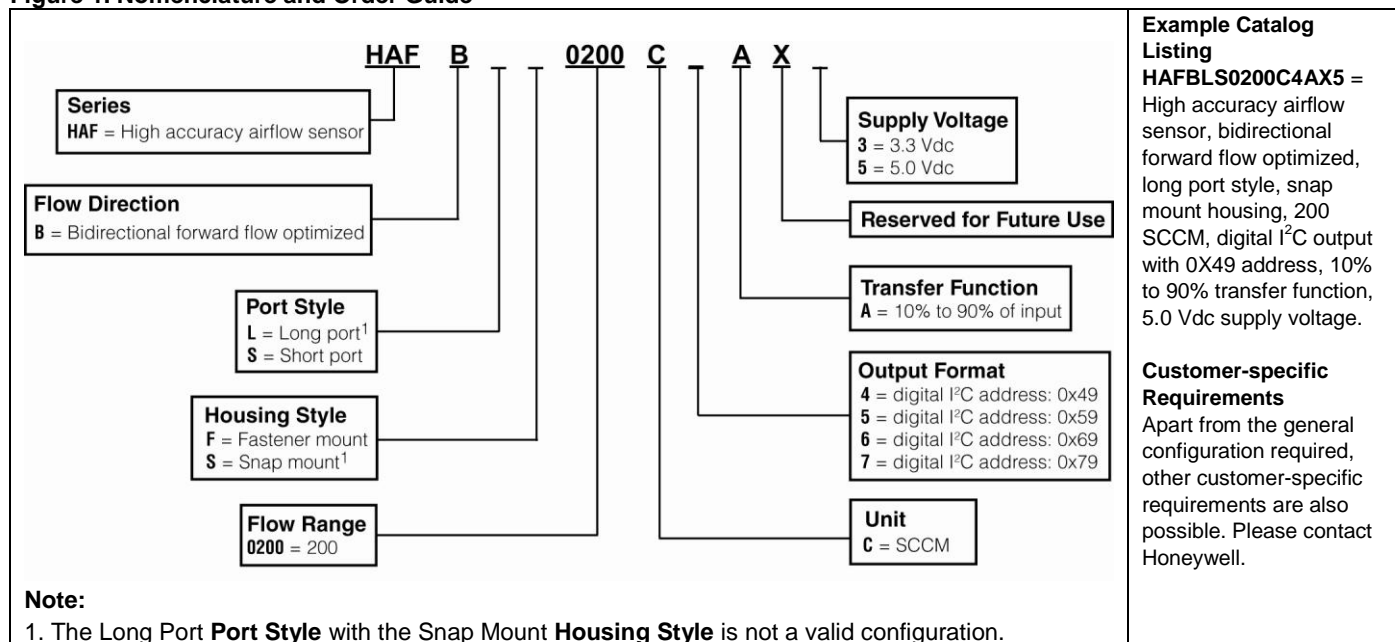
Figure 1. Nomenclature and Order Guide

HAF B _ _ 0200 C _ A X _

Series
HAF = High accuracy airflow sensor

Flow Direction
B = Bidirectional forward flow optimized

Port Style
L = Long port$^1$
S = Short port

Housing Style
F = Fastener mount
S = Snap mount$^1$

Flow Range
0200 = 200

Supply Voltage
3 = 3.3 Vdc
5 = 5.0 Vdc

Reserved for Future Use

Transfer Function
A = 10% to 90% of input

Output Format
4 = digital I$^2$C address: 0x49
5 = digital I$^2$C address: 0x59
6 = digital I$^2$C address: 0x69
7 = digital I$^2$C address: 0x79

Unit
C = SCCM

Note:
1. The Long Port Port Style with the Snap Mount Housing Style is not a valid configuration.

Example Catalog Listing
HAFBLS0200C4AX5 = High accuracy airflow sensor, bidirectional forward flow optimized, long port style, snap mount housing, 200 SCCM, digital I$^2$C output with 0X49 address, 10% to 90% transfer function, 5.0 Vdc supply voltage.

Customer-specific Requirements
Apart from the general configuration required, other customer-specific requirements are also possible. Please contact Honeywell.